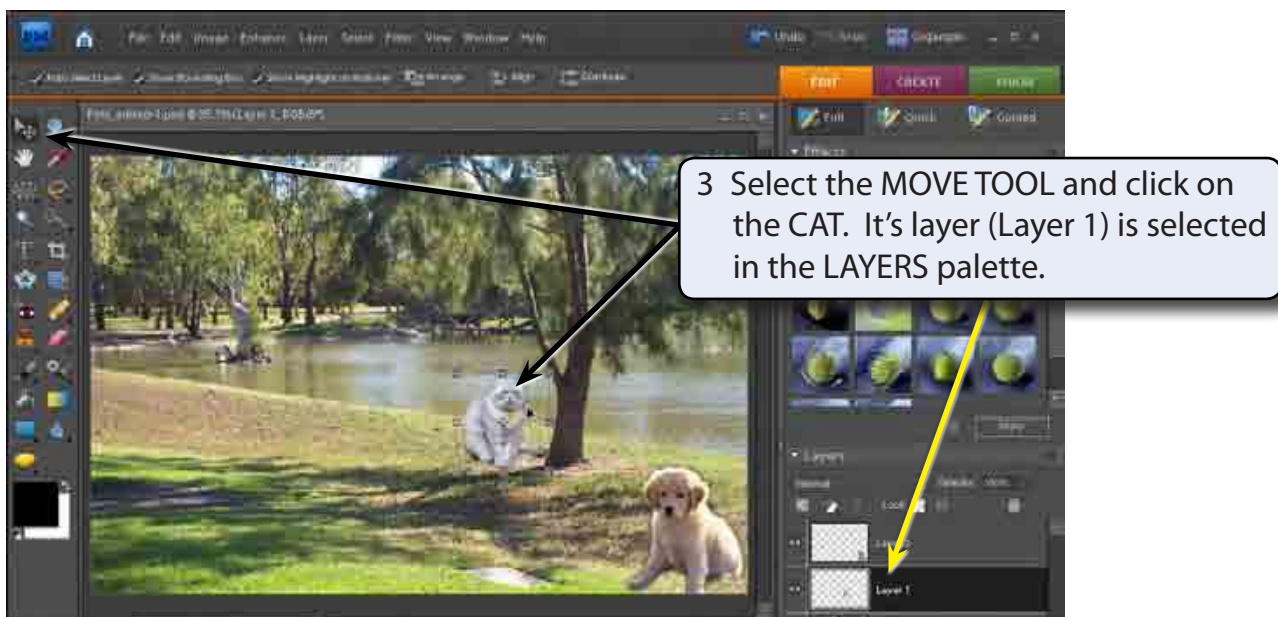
File Edit Image Enhance Layer Select Filter View Window Help

Undo Redo Organizer

EDIT CREATE SHARE

Full Quick Guided

Effects

3 Select the MOVE TOOL and click on the CAT. It's layer (Layer 1) is selected in the LAYERS palette.

Layers

Normal

Opacity: 100%

Lock

Layer 2

Layer 1